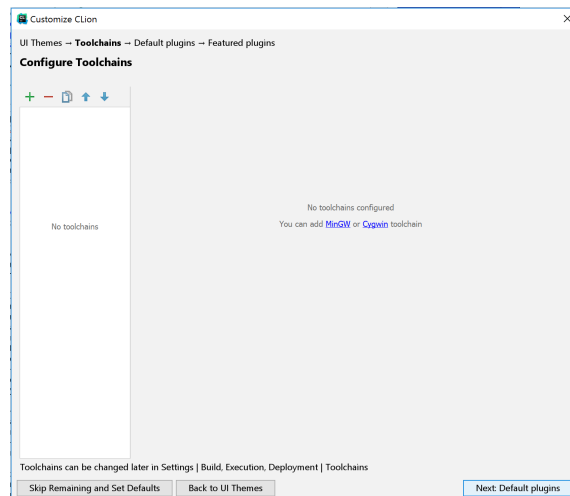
Customize CLion

UI Themes → **Toolchains** → Default plugins → Featured plugins

**Configure Toolchains**

+ − 

No toolchains

No toolchains configured

You can add MinGW or Cygwin toolchain

Toolchains can be changed later in Settings | Build, Execution, Deployment | Toolchains

Skip Remaining and Set Defaults

Back to UI Themes

Next: Default plugins